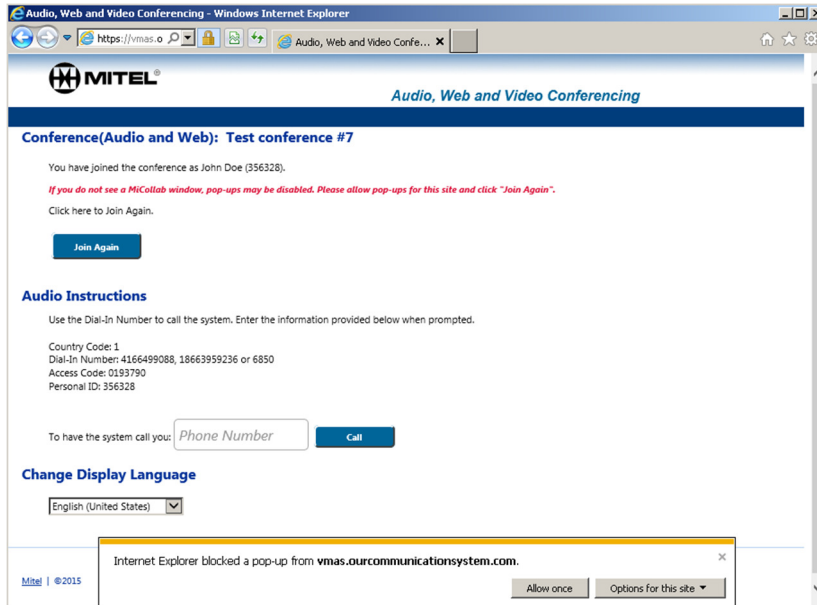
Audio, Web and Video Conferencing - Windows Internet Explorer

https://vmas.o

Audio, Web and Video Confe...

MITEL®

Audio, Web and Video Conferencing

Conference(Audio and Web): Test conference #7

You have joined the conference as John Doe (356328).

If you do not see a MiCollab window, pop-ups may be disabled. Please allow pop-ups for this site and click "Join Again".

Click here to Join Again.

Join Again

Audio Instructions

Use the Dial-In Number to call the system. Enter the information provided below when prompted.

Country Code: 1
Dial-In Number: 4166499088, 18663959236 or 6850
Access Code: 0193790
Personal ID: 356328

To have the system call you: Phone Number Call

Change Display Language

English (United States)

Internet Explorer blocked a pop-up from vmas.ourcommunicationsystem.com.

Allow once Options for this site

Mitel | ©2015